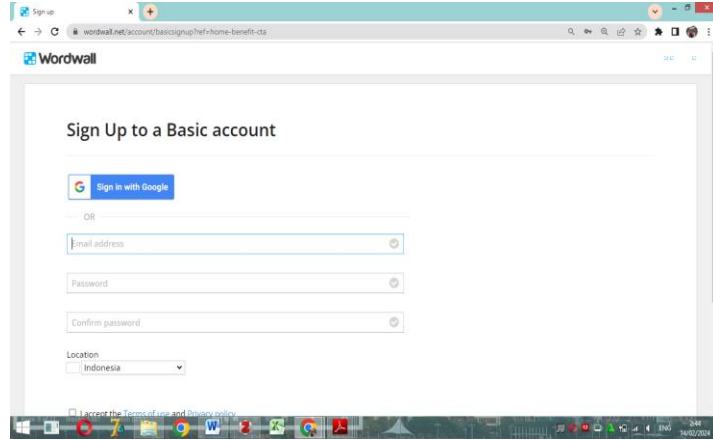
Sign up

wordwall.net/account/basicsignup?ref=home-benefit-cta

Wordwall

Sign Up to a Basic account

Sign in with Google

OR

Email address

Password

Confirm password

Location

Indonesia

I accept the Terms of use and Privacy policy

ENG 2:44 14/02/2024